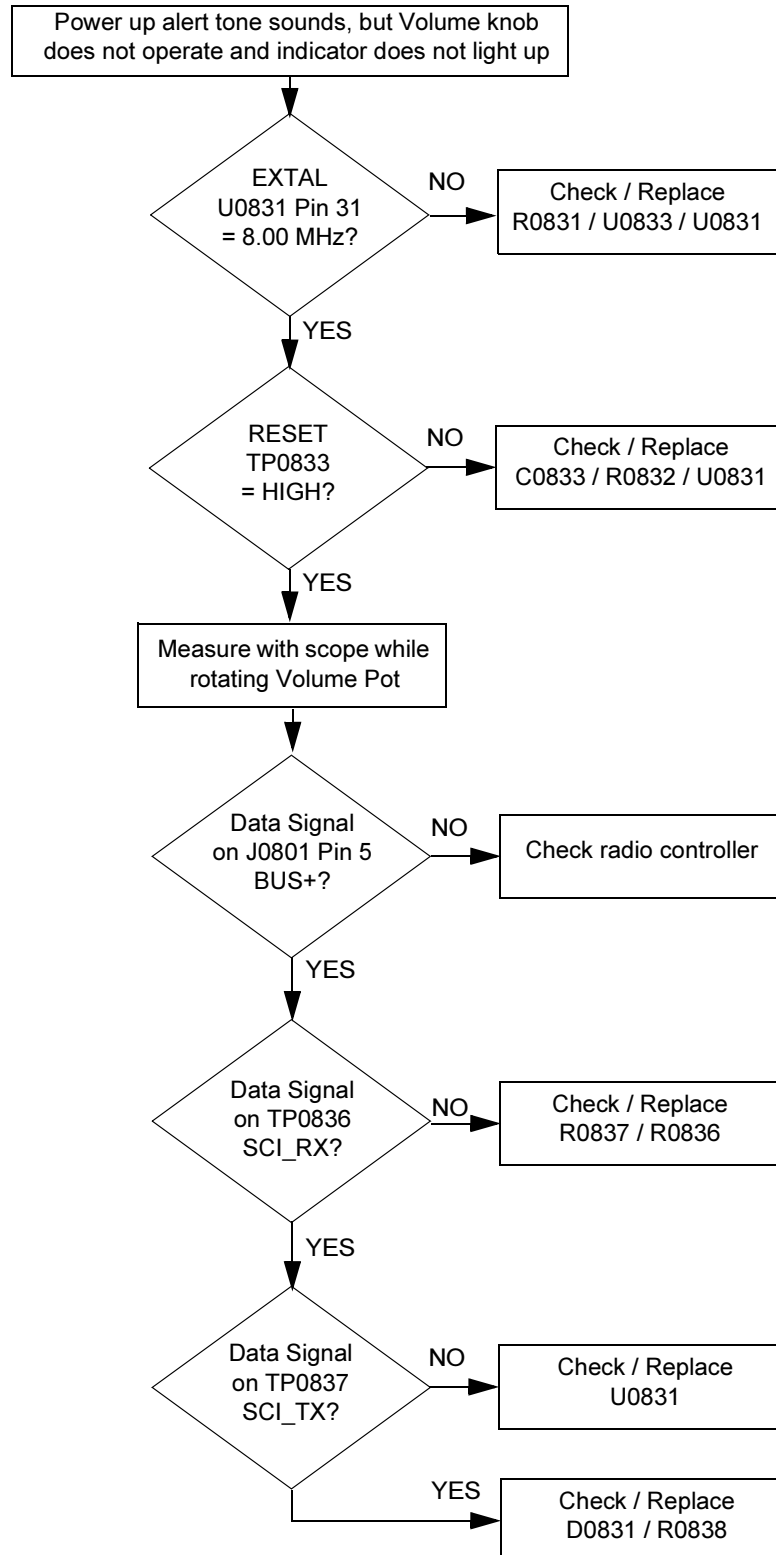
Power up alert tone sounds, but Volume knob does not operate and indicator does not light up

EXTAL
U0831 Pin 31
= 8.00 MHz?

NO

Check / Replace
R0831 / U0833 / U0831

YES

RESET
TP0833
= HIGH?

NO

Check / Replace
C0833 / R0832 / U0831

YES

Measure with scope while rotating Volume Pot

Data Signal
on J0801 Pin 5
BUS+?

NO

Check radio controller

YES

Data Signal
on TP0836
SCI_RX?

NO

Check / Replace
R0837 / R0836

YES

Data Signal
on TP0837
SCI_TX?

NO

Check / Replace
U0831

YES

Check / Replace
D0831 / R0838